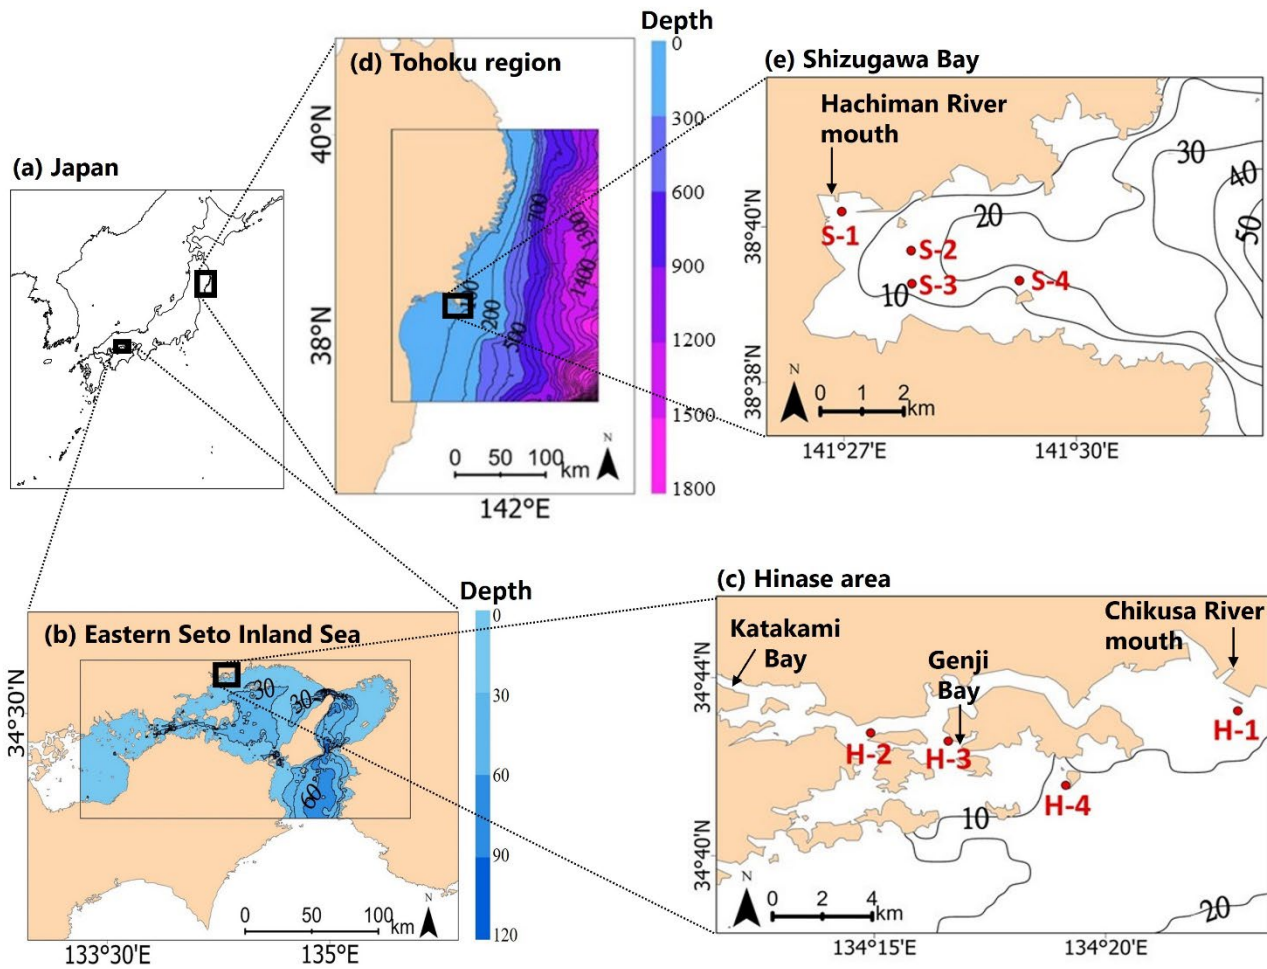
(a) Japan

Depth
0
300
600
900
1200
1500
1800

(d) Tohoku region
40°N
38°N
700
1300
1400
200
500
0 50 100 km
N
142°E

(e) Shizugawa Bay
Hachiman River mouth
30
40
50
20
10
38°40'N
38°38'N
S-1
S-2
S-3
S-4
N
0 1 2 km
141°27'E
141°30'E

Depth
0
30
60
90
120

(b) Eastern Seto Inland Sea
34°30'N
30
30
60
0 50 100 km
N
133°30'E
135°E

(c) Hinase area
Katakami Bay
Genji Bay
Chikusa River mouth
34°44'N
34°40'N
H-1
H-2
H-3
H-4
10
20
N
0 2 4 km
134°15'E
134°20'E